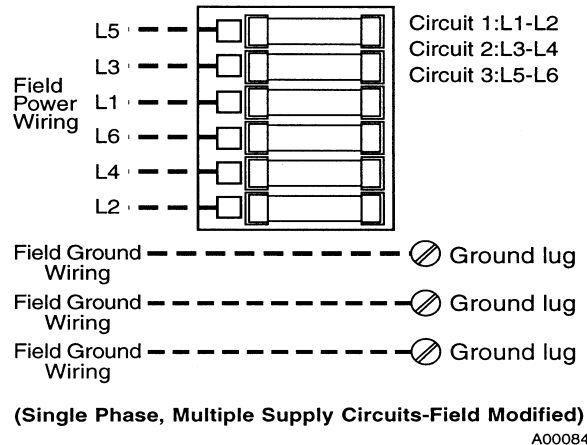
L5
L3
Field Power Wiring
L1
L6
L4
L2

Circuit 1:L1-L2
Circuit 2:L3-L4
Circuit 3:L5-L6

Field Ground Wiring
Ground lug
Field Ground Wiring
Ground lug
Field Ground Wiring
Ground lug

(Single Phase, Multiple Supply Circuits-Field Modified)
A00084